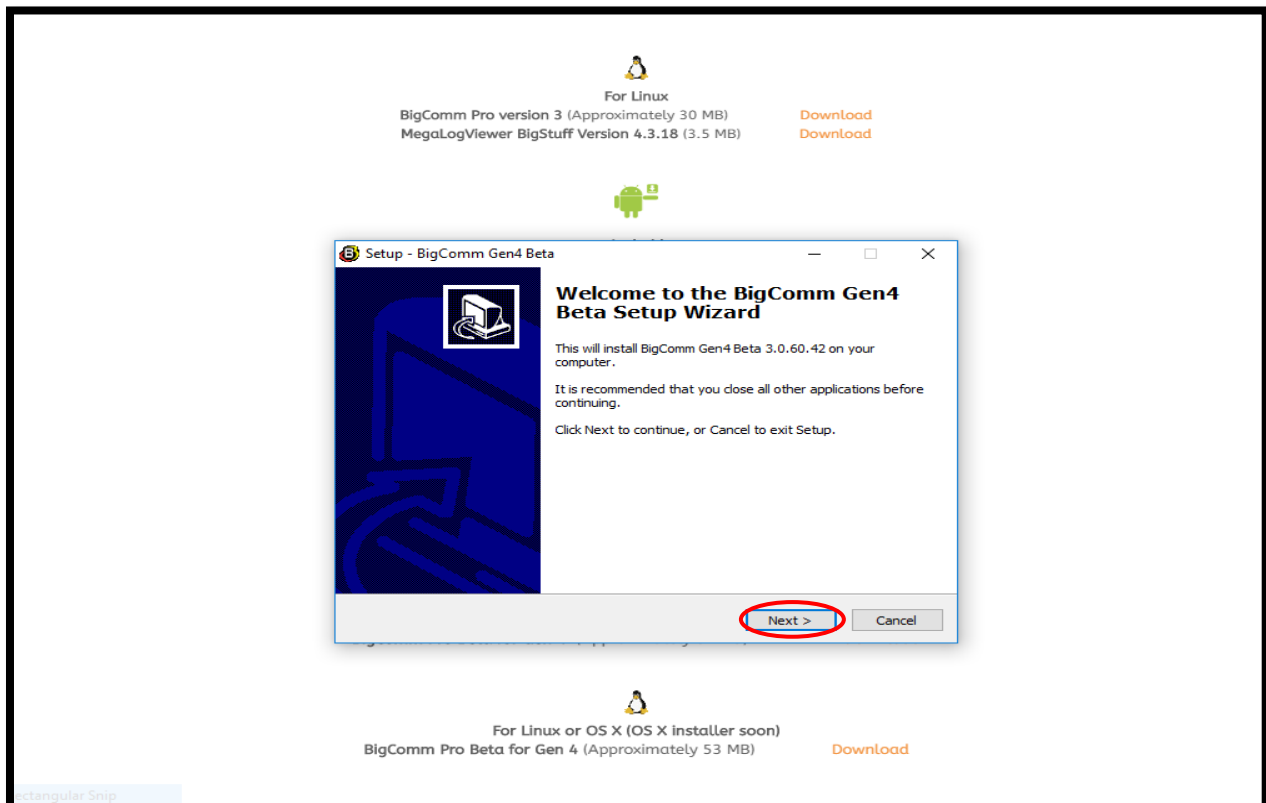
For Linux
BigComm Pro version 3 (Approximately 30 MB) Download
MegaLogViewer BigStuff Version 4.3.18 (3.5 MB) Download

Setup - BigComm Gen4 Beta

Welcome to the BigComm Gen4 Beta Setup Wizard

This will install BigComm Gen4 Beta 3.0.60.42 on your computer.

It is recommended that you close all other applications before continuing.

Click Next to continue, or Cancel to exit Setup.

Next >
Cancel

For Linux or OS X (OS X installer soon)
BigComm Pro Beta for Gen 4 (Approximately 53 MB) Download

ectangular Snip